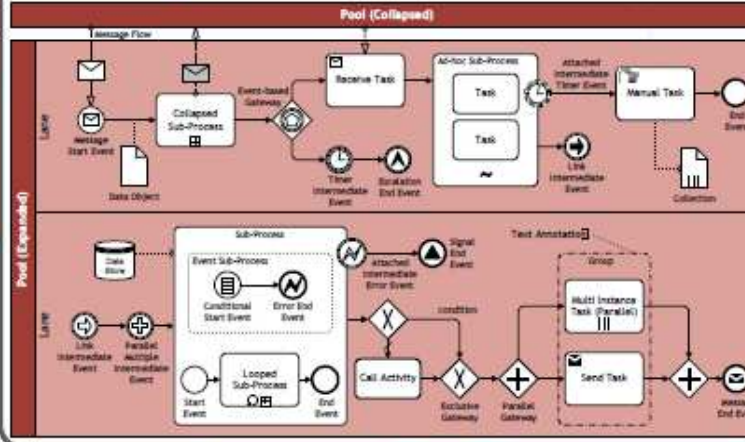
Pool (Collapsed)

Message Flow

Pool (Expanded)

Lane

Message Start Event

Collapsed Sub-Process

Data Object

Event-based Gateway

Receive Task

Timer Intermediate Event

Escalation End Event

Ad-hoc Sub-Process

Task

Task

Attached Intermediate Timer Event

Link Intermediate Event

Manual Task

End Event

Collection

Lane

Data Store

Sub-Process

Event Sub-Process

Conditional Start Event

Error End Event

Attached Intermediate Error Event

Signal End Event

Text Annotation

Group

Link Intermediate Event

Parallel Multiple Intermediate Event

Looped Sub-Process

Start Event

End Event

condition

Call Activity

Exclusive Gateway

Parallel Gateway

Multi Instance Task (Parallel)

Send Task

Message End Event